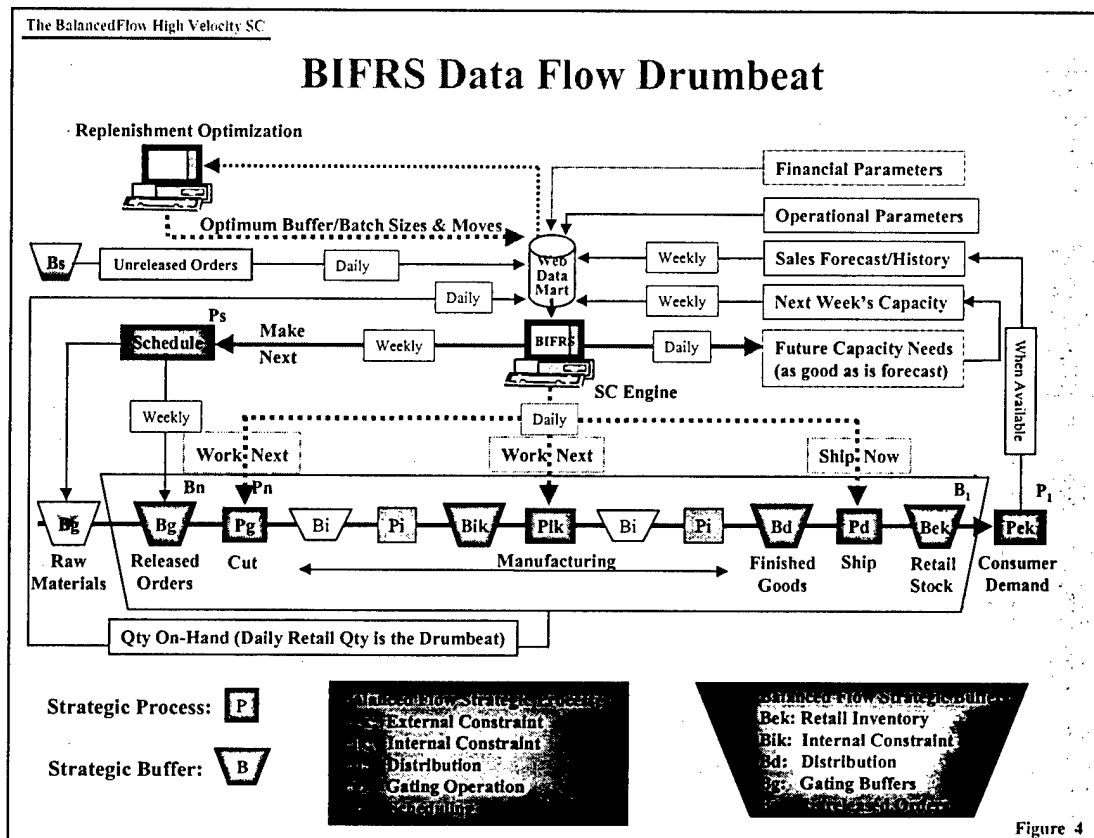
The BalancedFlow High Velocity SC

BIFRS Data Flow Drumbeat

Replenishment Optimization

Financial Parameters

Optimum Buffer/Batch Sizes & Moves

Operational Parameters

Bs

Unreleased Orders

Daily

Web Data Mart

Weekly

Sales Forecast/History

Daily

Weekly

Next Week's Capacity

Ps

Make Next

Schedule

Weekly

BIFRS

Daily

Future Capacity Needs (as good as is forecast)

When Available

SC Engine

Weekly

Daily

Work Next

Work Next

Ship Now

Bn

Pn

$B_1$

$P_1$

Bg

Bg

Pg

Bi

Pi

Bik

Plk

Bi

Pi

Bd

Pd

Bek

Pek

Raw Materials

Released Orders

Cut

Manufacturing

Finished Goods

Ship

Retail Stock

Consumer Demand

Qty On-Hand (Daily Retail Qty is the Drumbeat)

Strategic Process: P

Strategic Buffer: B

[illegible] Strategic Process
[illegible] External Constraint
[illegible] Internal Constraint
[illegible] Distribution
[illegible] Gating Operation
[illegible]

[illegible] Strategic Buffer
Bek: Retail Inventory
Bik: Internal Constraint
Bd: Distribution
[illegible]: Gating Buffers
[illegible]

Figure 4